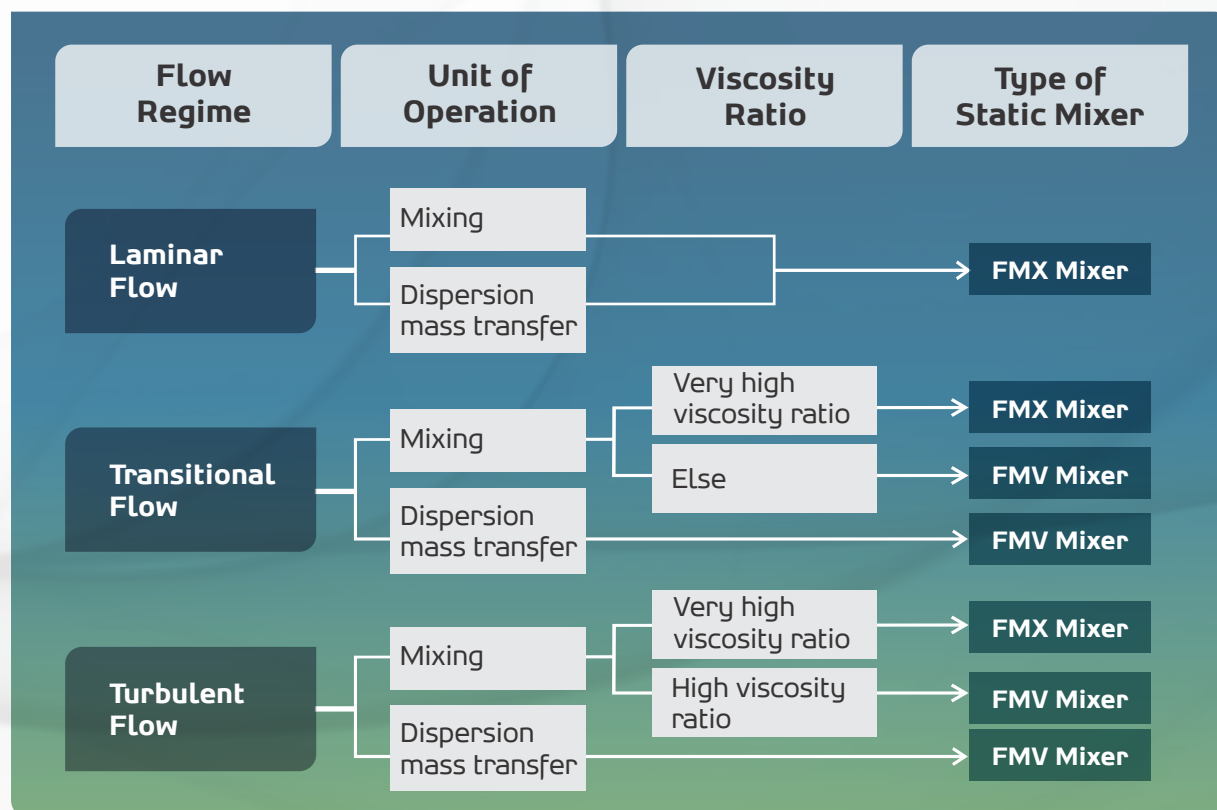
Flow Regime

Unit of Operation

Viscosity Ratio

Type of Static Mixer

Laminar Flow

Mixing

Dispersion mass transfer

FMX Mixer

Transitional Flow

Mixing

Very high viscosity ratio

FMX Mixer

Else

FMV Mixer

Dispersion mass transfer

FMV Mixer

Turbulent Flow

Mixing

Very high viscosity ratio

FMX Mixer

High viscosity ratio

FMV Mixer

Dispersion mass transfer

FMV Mixer